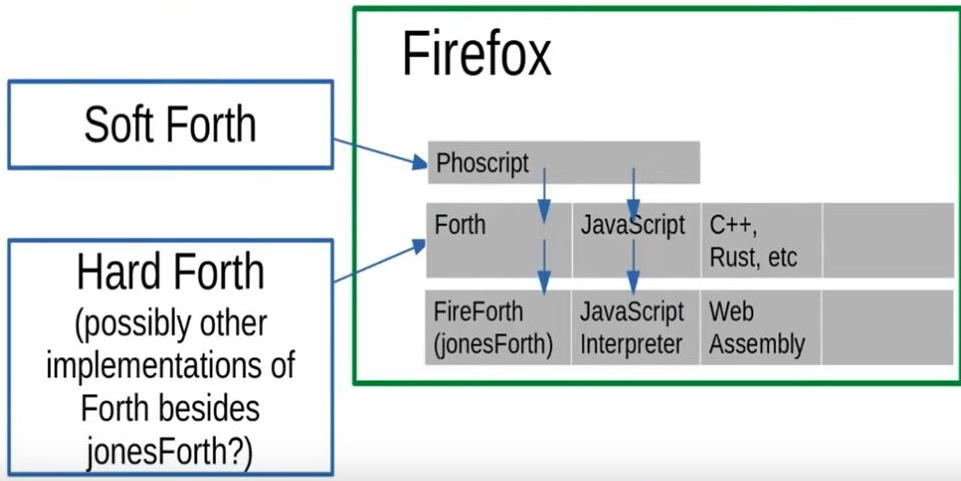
Soft Forth

Hard Forth (possibly other implementations of Forth besides jonesForth?)

Firefox

Phoscript

| Forth | JavaScript | C++, Rust, etc | |
|---|---|---|---|
| FireForth (jonesForth) | JavaScript Interpreter | Web Assembly | |